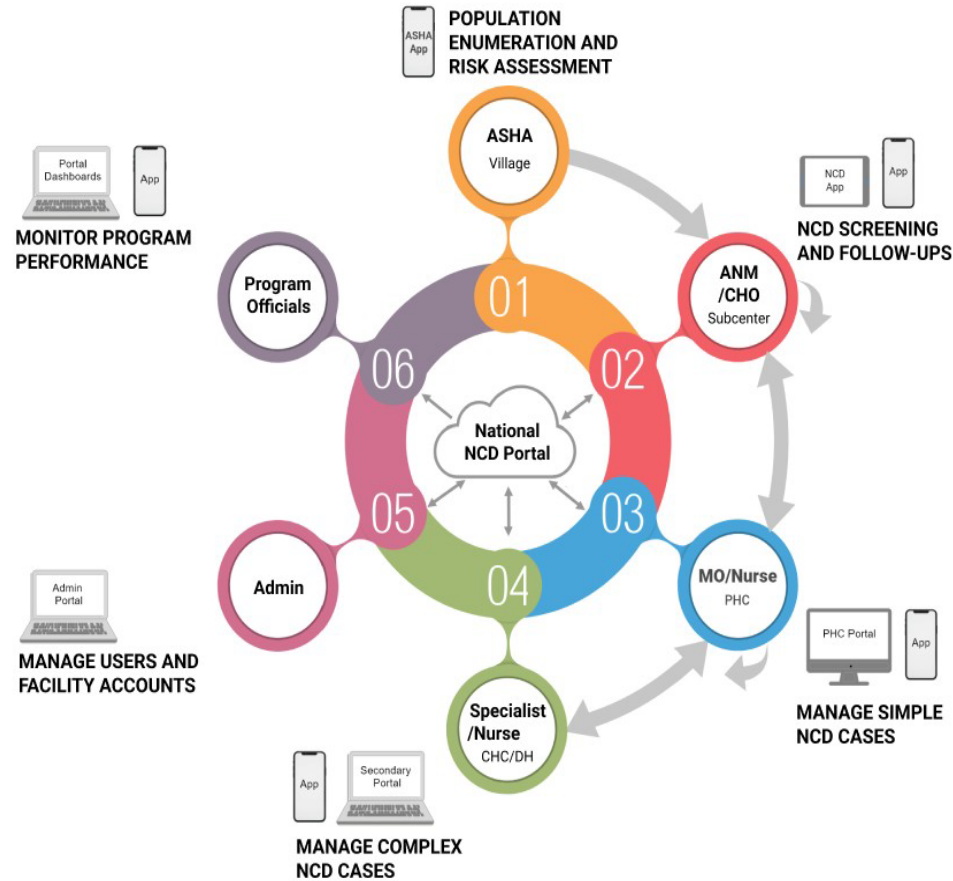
ASHA App

POPULATION ENUMERATION AND RISK ASSESSMENT

ASHA
Village

Portal Dashboards

App

MONITOR PROGRAM PERFORMANCE

NCD App

App

NCD SCREENING AND FOLLOW-UPS

Program Officials

01

ANM /CHO
Subcenter

06

02

National NCD Portal

05

03

04

Admin

MO/Nurse
PHC

Admin Portal

MANAGE USERS AND FACILITY ACCOUNTS

PHC Portal

App

MANAGE SIMPLE NCD CASES

Specialist /Nurse
CHC/DH

App

Secondary Portal

MANAGE COMPLEX NCD CASES